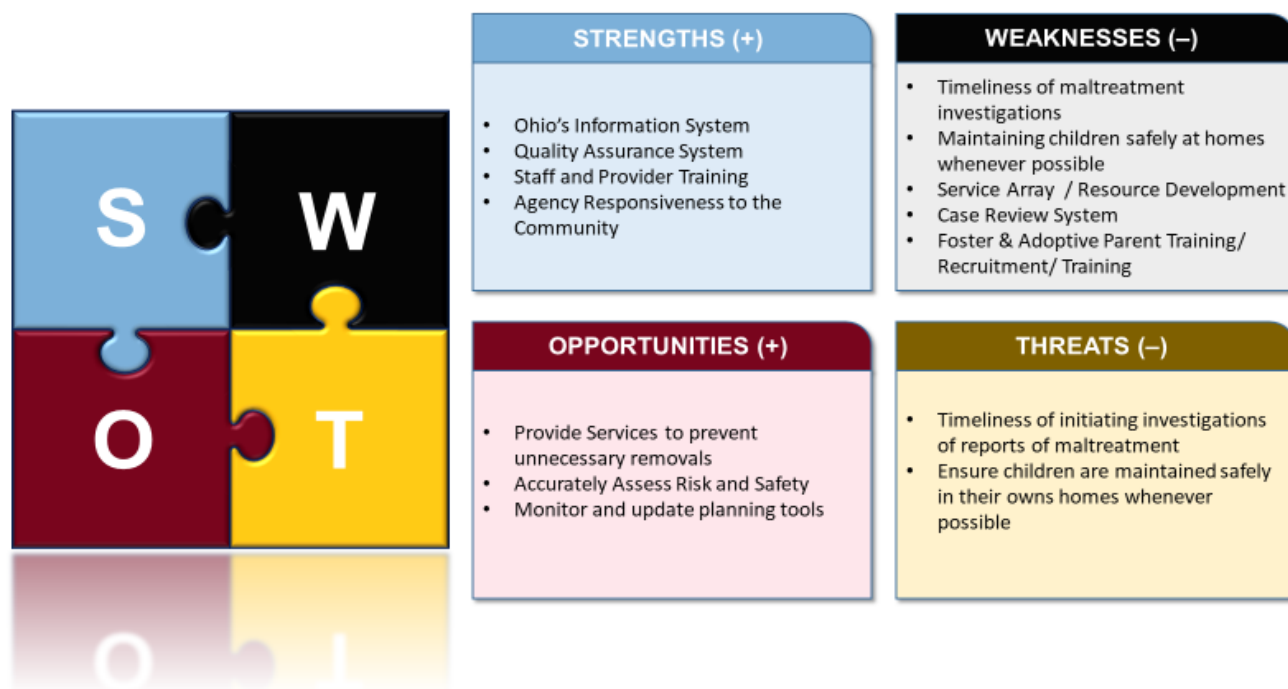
S W
O T

STRENGTHS (+)

- Ohio's Information System
- Quality Assurance System
- Staff and Provider Training
- Agency Responsiveness to the Community

WEAKNESSES (–)

- Timeliness of maltreatment investigations
- Maintaining children safely at homes whenever possible
- Service Array / Resource Development
- Case Review System
- Foster & Adoptive Parent Training/ Recruitment/ Training

OPPORTUNITIES (+)

- Provide Services to prevent unnecessary removals
- Accurately Assess Risk and Safety
- Monitor and update planning tools

THREATS (–)

- Timeliness of initiating investigations of reports of maltreatment
- Ensure children are maintained safely in their owns homes whenever possible